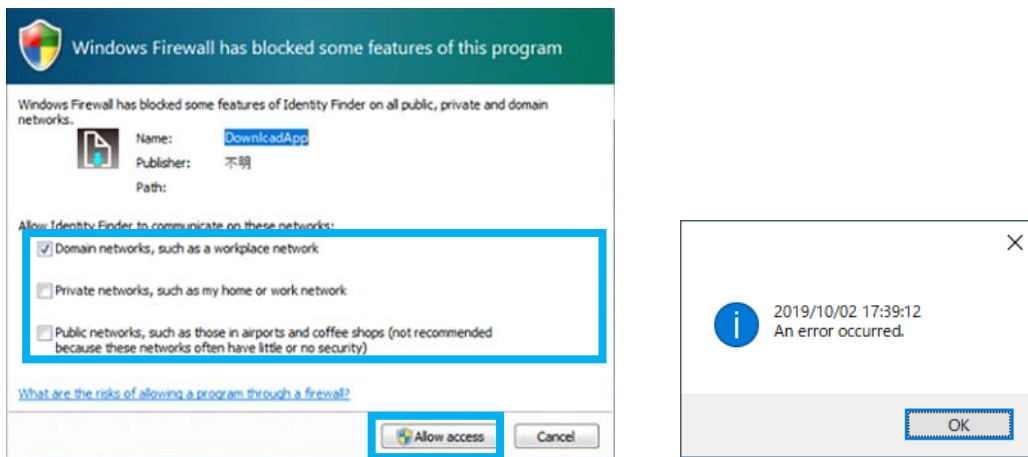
Windows Firewall has blocked some features of this program

Windows Firewall has blocked some features of Identity Finder on all public, private and domain networks.

Name: DownloadApp
Publisher: 不明
Path:

Allow Identity Finder to communicate on these networks:

Domain networks, such as a workplace network

Private networks, such as my home or work network

Public networks, such as those in airports and coffee shops (not recommended because these networks often have little or no security)

What are the risks of allowing a program through a firewall?

Allow access Cancel

2019/10/02 17:39:12
An error occurred.

OK